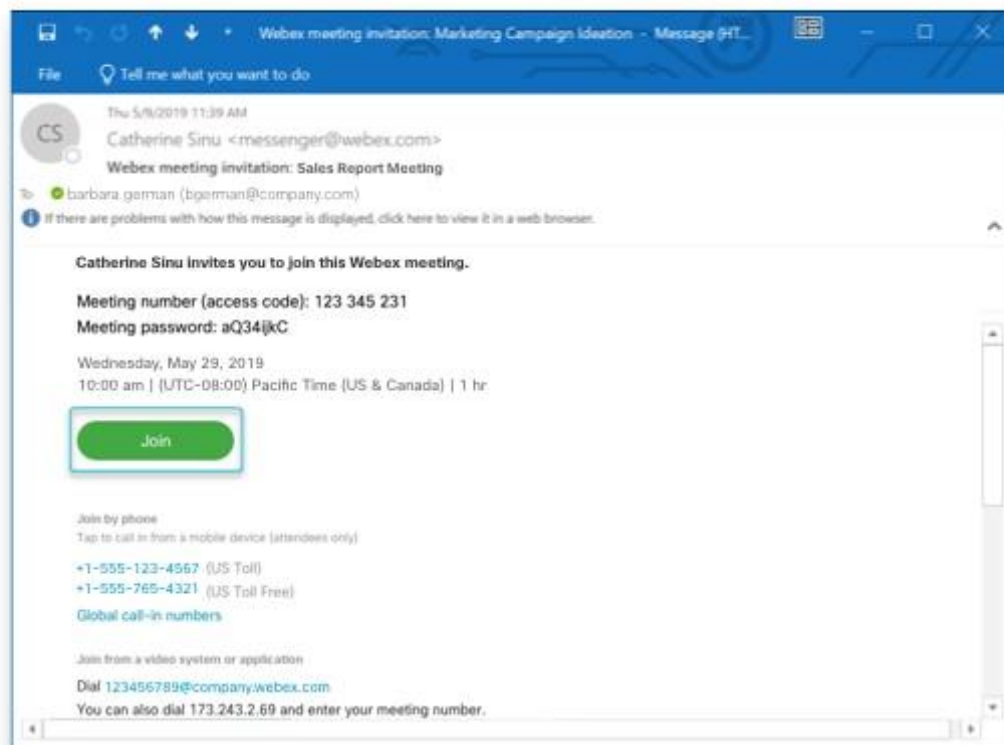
Webex meeting invitation: Marketing Campaign Ideation - Message (HT...

File
Tell me what you want to do

Thu 5/9/2019 11:39 AM
CS
Catherine Sinu <messenger@webex.com>
Webex meeting invitation: Sales Report Meeting
To barbara.german (bgerman@company.com)
If there are problems with how this message is displayed, click here to view it in a web browser.

Catherine Sinu invites you to join this Webex meeting.

Meeting number (access code): 123 345 231
Meeting password: aQ34ijkC

Wednesday, May 29, 2019
10:00 am | (UTC-08:00) Pacific Time (US & Canada) | 1 hr

Join

Join by phone
Tap to call in from a mobile device (attendees only)
+1-555-123-4567 (US Toll)
+1-555-765-4321 (US Toll Free)
Global call-in numbers

Join from a video system or application
Dial 123456789@company.webex.com
You can also dial 173.243.2.69 and enter your meeting number.